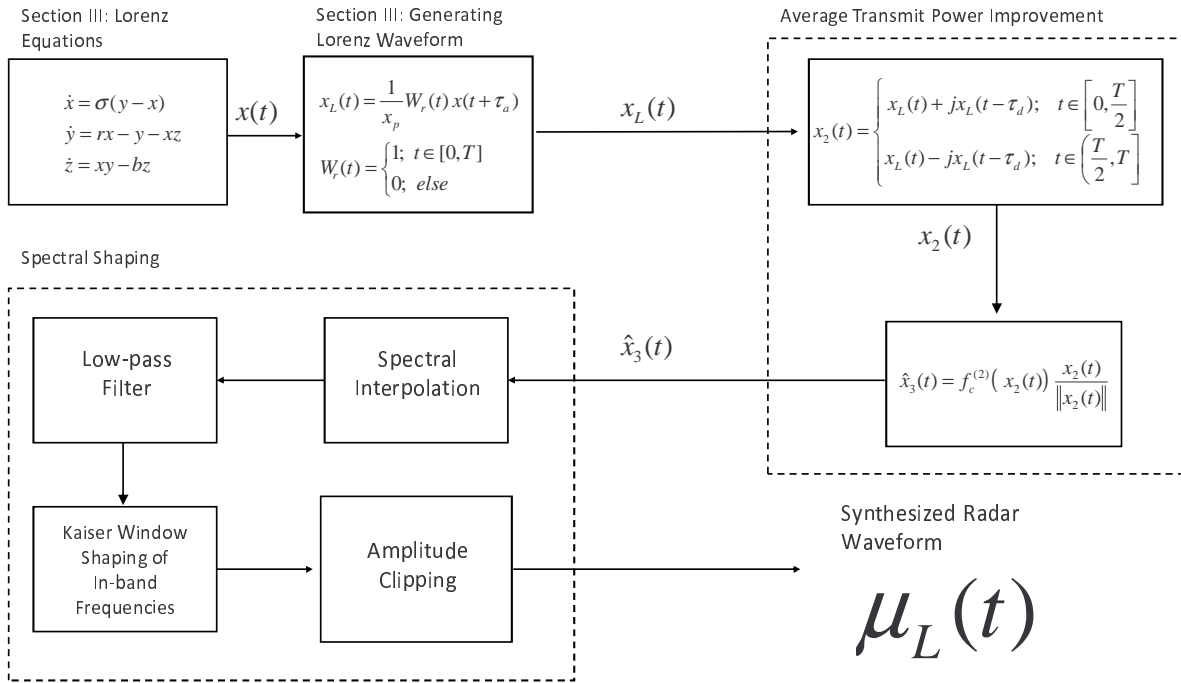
Section III: Lorenz Equations

$\dot{x} = \sigma(y-x)$
$\dot{y} = rx - y - xz$
$\dot{z} = xy - bz$

$x(t)$

Section III: Generating Lorenz Waveform

$x_L(t) = \frac{1}{x_p} W_r(t)\, x(t+\tau_a)$
$W_r(t) = \begin{cases} 1; & t \in [0,T] \\ 0; & else \end{cases}$

$x_L(t)$

Average Transmit Power Improvement

$x_2(t) = \begin{cases} x_L(t) + jx_L(t-\tau_d); & t \in \left[0, \frac{T}{2}\right] \\ x_L(t) - jx_L(t-\tau_d); & t \in \left(\frac{T}{2}, T\right] \end{cases}$

$x_2(t)$

$\hat{x}_3(t) = f_c^{(2)}\left(x_2(t)\right) \frac{x_2(t)}{\left\|x_2(t)\right\|}$

$\hat{x}_3(t)$

Spectral Shaping

Spectral Interpolation

Low-pass Filter

Kaiser Window Shaping of In-band Frequencies

Amplitude Clipping

Synthesized Radar Waveform

$\mu_L(t)$